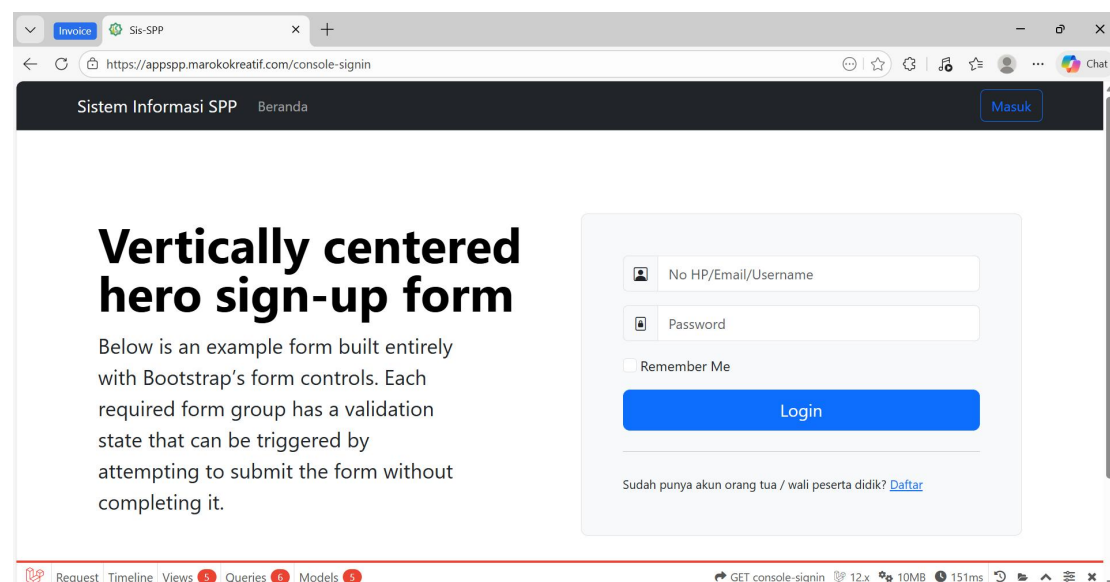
Invoice Sis-SPP

https://appspp.marokokreatif.com/console-signin

Chat

Sistem Informasi SPP Beranda

Masuk

Vertically centered hero sign-up form

Below is an example form built entirely with Bootstrap's form controls. Each required form group has a validation state that can be triggered by attempting to submit the form without completing it.

No HP/Email/Username

Password

Remember Me

Login

Sudah punya akun orang tua / wali peserta didik? Daftar

Request Timeline Views 5 Queries 6 Models 5

GET console-signin 12.x 10MB 151ms